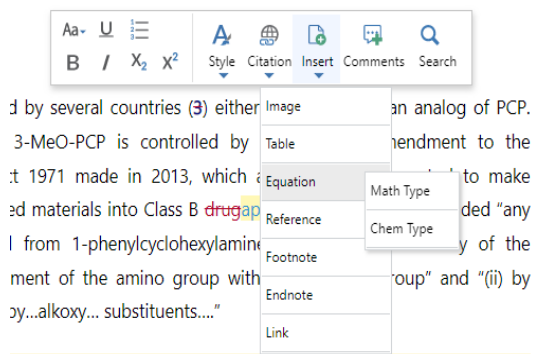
Aa U
B I $X_2$ $X^2$
Style Citation Insert Comments Search

Image
Table
Equation
Math Type
Chem Type
Reference
Footnote
Endnote
Link

d by several countries (3) either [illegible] an analog of PCP. 3-MeO-PCP is controlled by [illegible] mendment to the t 1971 made in 2013, which a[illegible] to make ed materials into Class B drugap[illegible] ded "any l from 1-phenylcyclohexylamine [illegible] y of the ment of the amino group with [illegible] roup" and "(ii) by oy...alkoxy... substituents...."